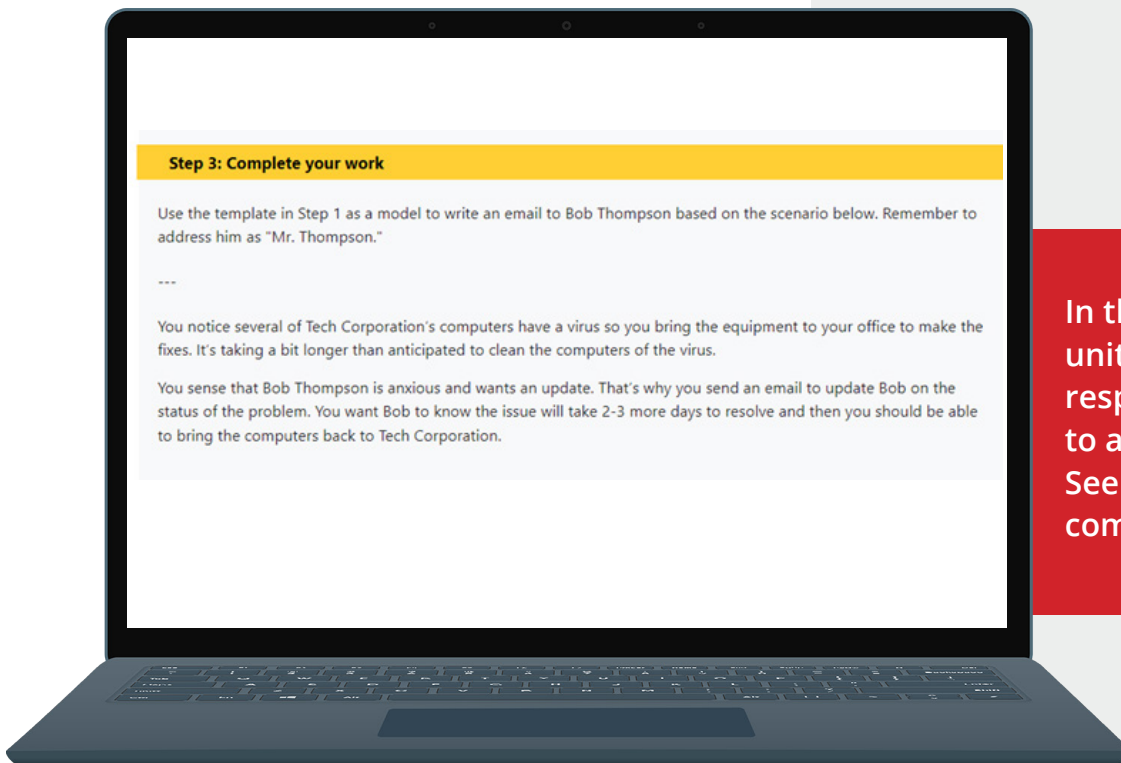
Step 3: Complete your work

Use the template in Step 1 as a model to write an email to Bob Thompson based on the scenario below. Remember to address him as "Mr. Thompson."

---

You notice several of Tech Corporation's computers have a virus so you bring the equipment to your office to make the fixes. It's taking a bit longer than anticipated to clean the computers of the virus.

You sense that Bob Thompson is anxious and wants an update. That's why you send an email to update Bob on the status of the problem. You want Bob to know the issue will take 2-3 more days to resolve and then you should be able to bring the computers back to Tech Corporation.

In th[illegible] unit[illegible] resp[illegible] to a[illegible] See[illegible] com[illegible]